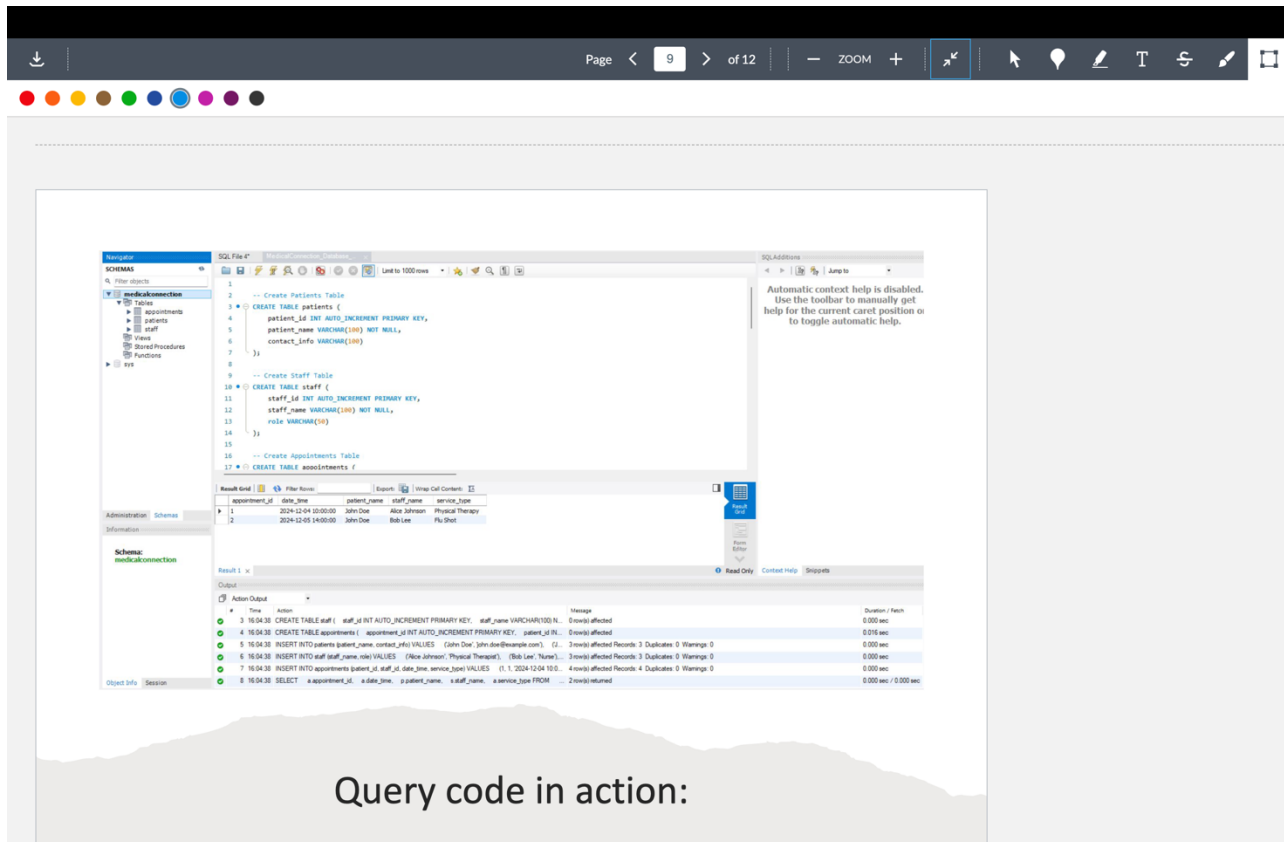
Page 9 of 12 ZOOM

Navigator
SCHEMAS
Filter objects
medicalconnection
Tables
appointments
patients
staff
Views
Stored Procedures
Functions
sys

SQL File 4* MedicalConnection_Database_

Limit to 1000 rows

1
2 -- Create Patients Table
3 CREATE TABLE patients (
4 patient_id INT AUTO_INCREMENT PRIMARY KEY,
5 patient_name VARCHAR(100) NOT NULL,
6 contact_info VARCHAR(100)
7 );
8
9 -- Create Staff Table
10 CREATE TABLE staff (
11 staff_id INT AUTO_INCREMENT PRIMARY KEY,
12 staff_name VARCHAR(100) NOT NULL,
13 role VARCHAR(50)
14 );
15
16 -- Create Appointments Table
17 CREATE TABLE appointments (

SQLAdditions
Jump to
Automatic context help is disabled. Use the toolbar to manually get help for the current caret position or to toggle automatic help.

Result Grid Filter Rows: Export: Wrap Cell Content:

| appointment_id | date_time | patient_name | staff_name | service_type |
|---|---|---|---|---|
| 1 | 2024-12-04 10:00:00 | John Doe | Alice Johnson | Physical Therapy |
| 2 | 2024-12-05 14:00:00 | John Doe | Bob Lee | Flu Shot |

Result Grid
Form Editor

Administration Schemas
Information
Schema: medicalconnection

Result 1 ×
Read Only Context Help Snippets

Output
Action Output

| # | Time | Action | Message | Duration / Fetch |
|---|---|---|---|---|
| 3 | 16:04:38 | CREATE TABLE staff ( staff_id INT AUTO_INCREMENT PRIMARY KEY, staff_name VARCHAR(100) N... | 0 row(s) affected | 0.000 sec |
| 4 | 16:04:38 | CREATE TABLE appointments ( appointment_id INT AUTO_INCREMENT PRIMARY KEY, patient_id IN... | 0 row(s) affected | 0.016 sec |
| 5 | 16:04:38 | INSERT INTO patients (patient_name, contact_info) VALUES ('John Doe','john.doe@example.com'), (2... | 3 row(s) affected Records: 3 Duplicates: 0 Warnings: 0 | 0.000 sec |
| 6 | 16:04:38 | INSERT INTO staff (staff_name, role) VALUES ('Alice Johnson', 'Physical Therapist'), ('Bob Lee', 'Nurse'),... | 3 row(s) affected Records: 3 Duplicates: 0 Warnings: 0 | 0.000 sec |
| 7 | 16:04:38 | INSERT INTO appointments (patient_id, staff_id, date_time, service_type) VALUES (1, 1, '2024-12-04 10:0... | 4 row(s) affected Records: 4 Duplicates: 0 Warnings: 0 | 0.000 sec |
| 8 | 16:04:38 | SELECT a.appointment_id, a.date_time, p.patient_name, s.staff_name, a.service_type FROM ... | 2 row(s) returned | 0.000 sec / 0.000 sec |

Object Info Session

Query code in action: